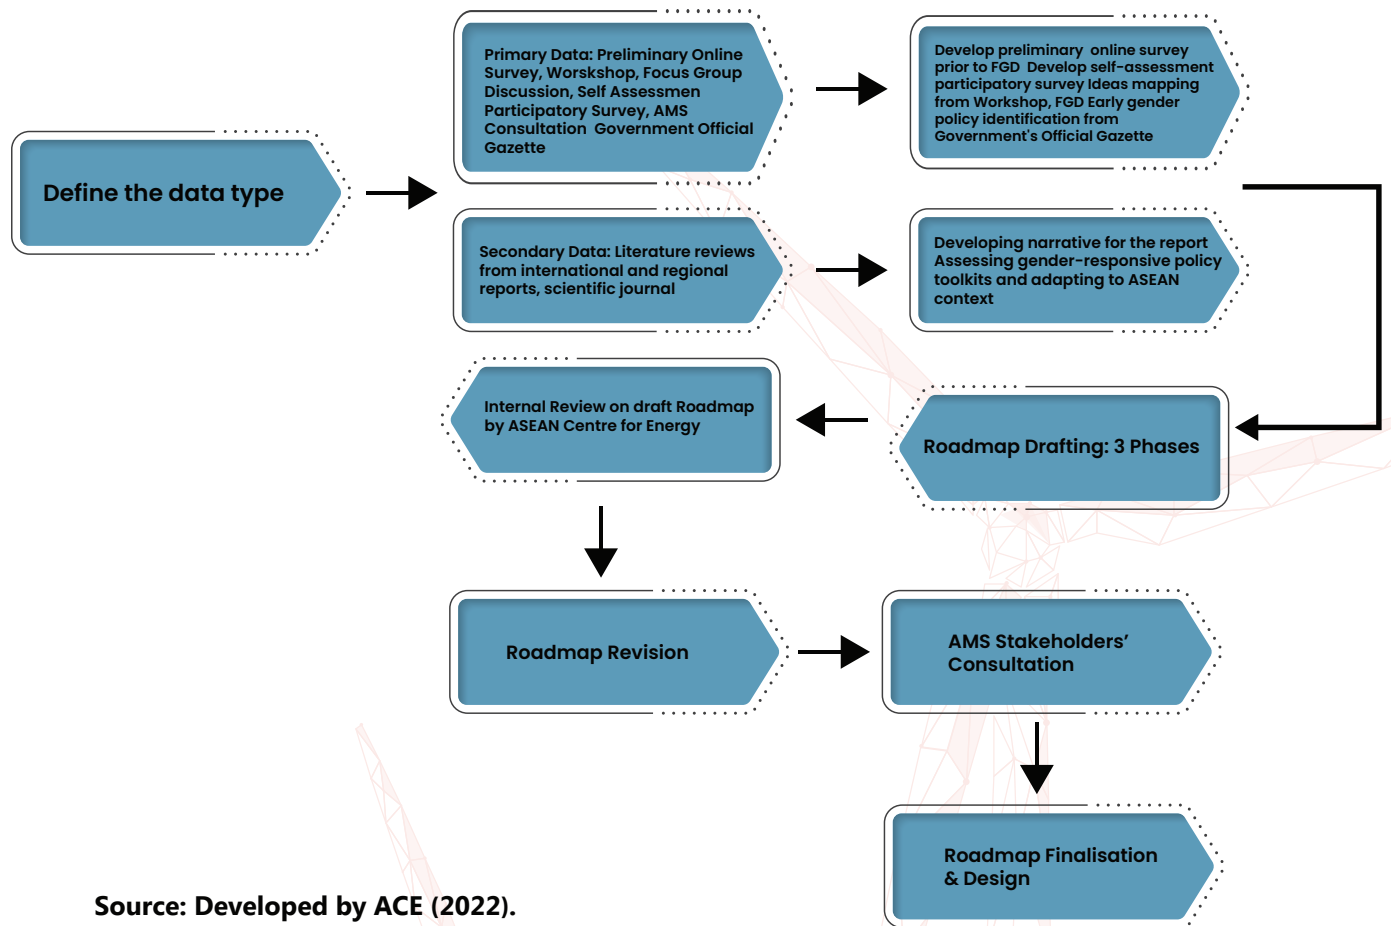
Define the data type

Primary Data: Preliminary Online Survey, Worskshop, Focus Group Discussion, Self Assessmen Participatory Survey, AMS Consultation Government Official Gazette

Develop preliminary online survey prior to FGD Develop self-assessment participatory survey Ideas mapping from Workshop, FGD Early gender policy identification from Government's Official Gazette

Secondary Data: Literature reviews from international and regional reports, scientific journal

Developing narrative for the report Assessing gender-responsive policy toolkits and adapting to ASEAN context

Roadmap Drafting: 3 Phases

Internal Review on draft Roadmap by ASEAN Centre for Energy

Roadmap Revision

AMS Stakeholders' Consultation

Roadmap Finalisation & Design

Source: Developed by ACE (2022).